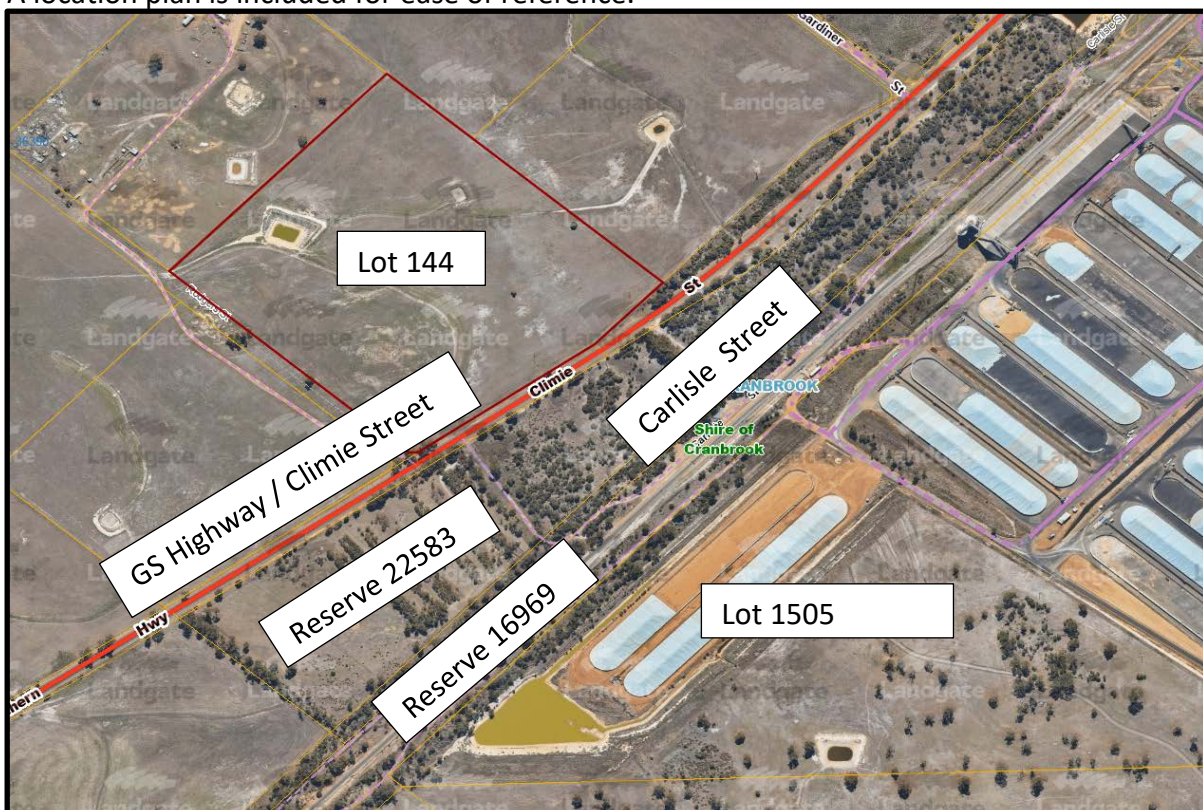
A location plan is included for ease of reference.

Gardiner
St
Carlisle
Landgate
Landgate
Landgate
Landgate
Lot 144
St
Carlisle Street
Climie
CRANBROOK
Shire of Cranbrook
GS Highway / Climie Street
Reserve 22583
Reserve 16969
Lot 1505
Hwy
thern
Landgate